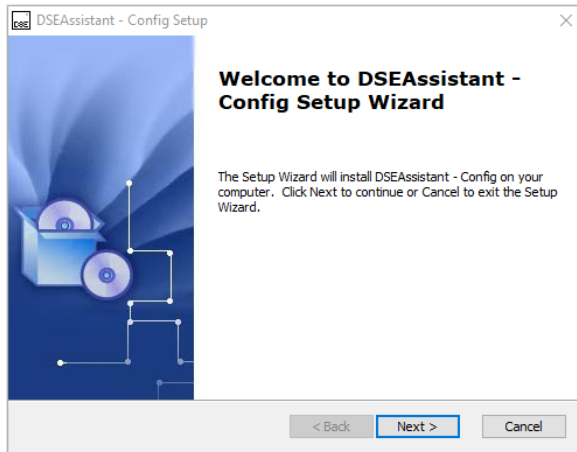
DSE DSEAssistant - Config Setup

×

Welcome to DSEAssistant - Config Setup Wizard

The Setup Wizard will install DSEAssistant - Config on your computer. Click Next to continue or Cancel to exit the Setup Wizard.

< Back

Next >

Cancel